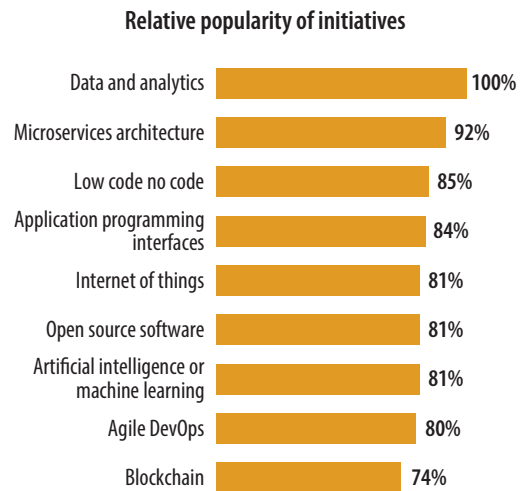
Relative popularity of initiatives

Data and analytics 100%

Microservices architecture 92%

Low code no code 85%

Application programming interfaces 84%

Internet of things 81%

Open source software 81%

Artificial intelligence or machine learning 81%

Agile DevOps 80%

Blockchain 74%